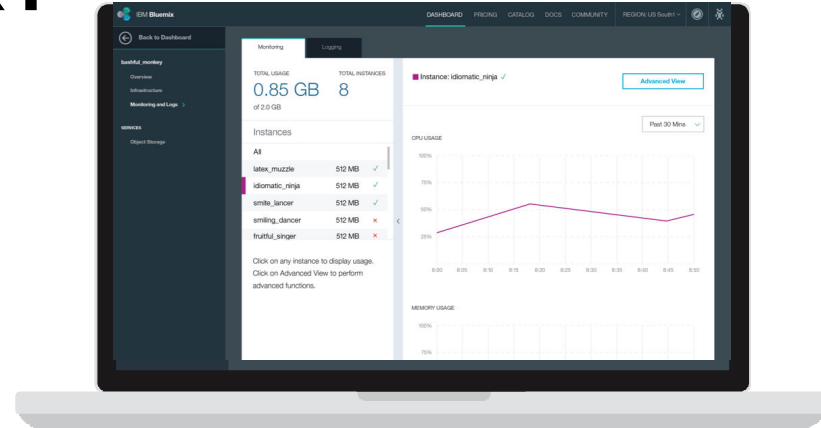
IBM Bluemix

DASHBOARD PRICING CATALOG DOCS COMMUNITY REGION: US South1

Back to Dashboard

bashful_monkey
Overview
Infrastructure
Monitoring and Logs

SERVICES
Object Storage

Monitoring Logging

TOTAL USAGE
0.85 GB
of 2.0 GB

TOTAL INSTANCES
8

Instances

| | | |
|---|---|---|
| All | | |
| latex_muzzle | 512 MB | ✓ |
| idiomatic_ninja | 512 MB | ✓ |
| smite_lancer | 512 MB | ✓ |
| smiling_dancer | 512 MB | × |
| fruitful_singer | 512 MB | × |

Click on any instance to display usage. Click on Advanced View to perform advanced functions.

Instance: idiomatic_ninja ✓

Advanced View

Past 30 Mins

CPU USAGE

100%
75%
50%
25%

8:00 8:05 8:10 8:15 8:20 8:25 8:30 8:35 8:40 8:45 8:50

MEMORY USAGE

100%
75%